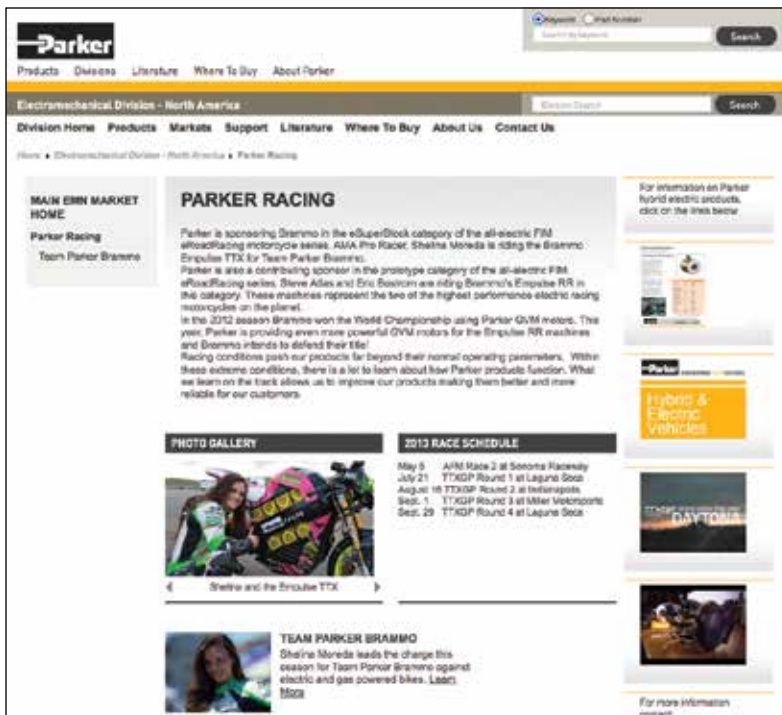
Parker

Keyword Part Number

Search by Keyword

Search

Products Divisions Literature Where To Buy About Parker

Electromechanical Division - North America

Division Search

Search

Division Home Products Markets Support Literature Where To Buy About Us Contact Us

Home ▸ Electromechanical Division - North America ▸ Parker Racing

MAIN EMN MARKET HOME

Parker Racing

Team Parker Brammo

PARKER RACING

Parker is sponsoring Brammo in the eSuperStock category of the all-electric FIM eRoadRacing motorcycle series. AMA Pro Racer, Shelina Moreda is riding the Brammo Empulse TTX for Team Parker Brammo.
Parker is also a contributing sponsor in the prototype category of the all-electric FIM eRoadRacing series. Steve Atlas and Eric Bostrom are riding Brammo's Empulse RR in this category. These machines represent the two of the highest performance electric racing motorcycles on the planet.
In the 2012 season Brammo won the World Championship using Parker GVM motors. This year, Parker is providing even more powerful GVM motors for the Empulse RR machines and Brammo intends to defend their title!
Racing conditions push our products far beyond their normal operating parameters. Within these extreme conditions, there is a lot to learn about how Parker products function. What we learn on the track allows us to improve our products making them better and more reliable for our customers.

PHOTO GALLERY

Shelina and the Empulse TTX

2013 RACE SCHEDULE

May 5 AFM Race 2 at Sonoma Raceway
July 21 TTXGP Round 1 at Laguna Seca
August 18 TTXGP Round 2 at Indianapolis
Sept. 1 TTXGP Round 3 at Miller Motorsports
Sept. 29 TTXGP Round 4 at Laguna Seca

TEAM PARKER BRAMMO

Shelina Moreda leads the charge this season for Team Parker Brammo against electric and gas powered bikes. Learn More

For information on Parker hybrid electric products, click on the links below

Parker

Hybrid & Electric Vehicles

DAYTONA

For more information contact